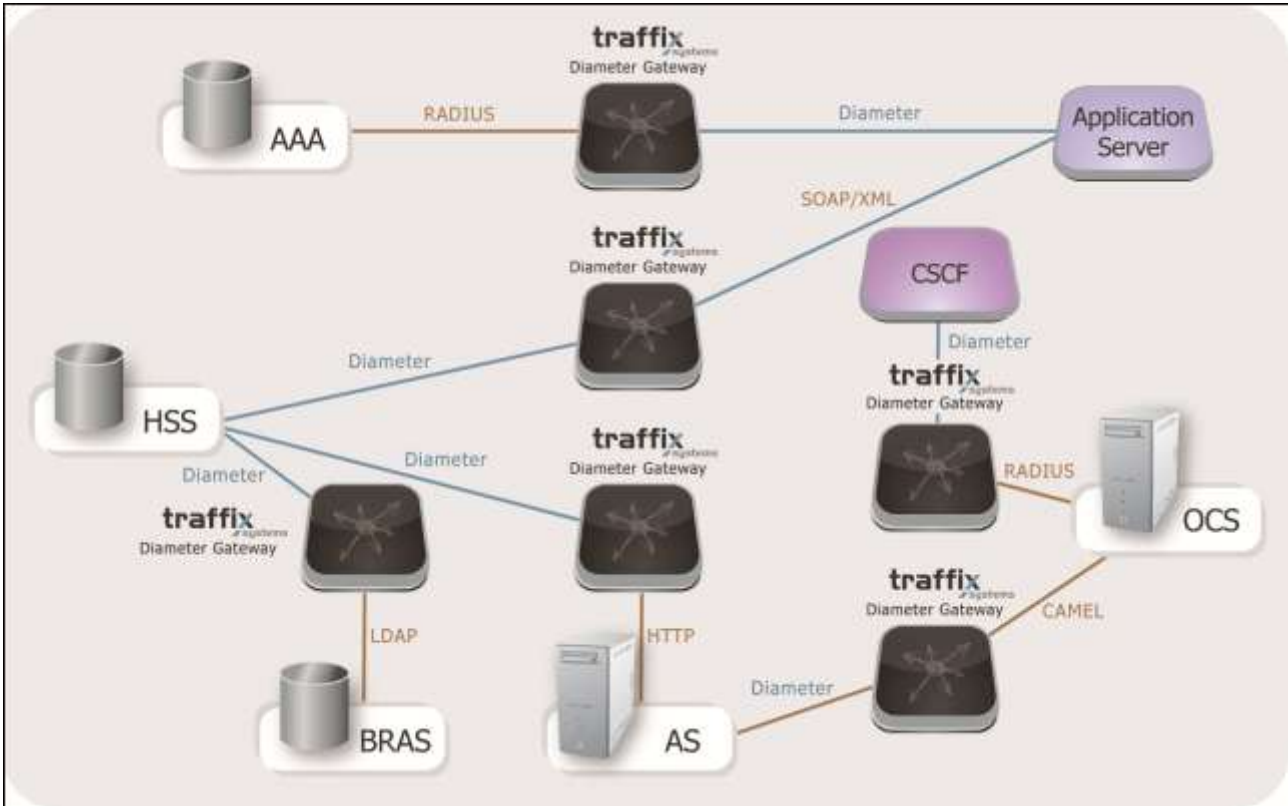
traffix systems
Diameter Gateway

AAA

RADIUS

Diameter

Application Server

SOAP/XML

traffix systems
Diameter Gateway

CSCF

Diameter

traffix systems
Diameter Gateway

Diameter

HSS

traffix systems
Diameter Gateway

Diameter

Diameter

RADIUS

OCS

traffix systems
Diameter Gateway

traffix systems
Diameter Gateway

CAMEL

LDAP

HTTP

Diameter

BRAS

AS